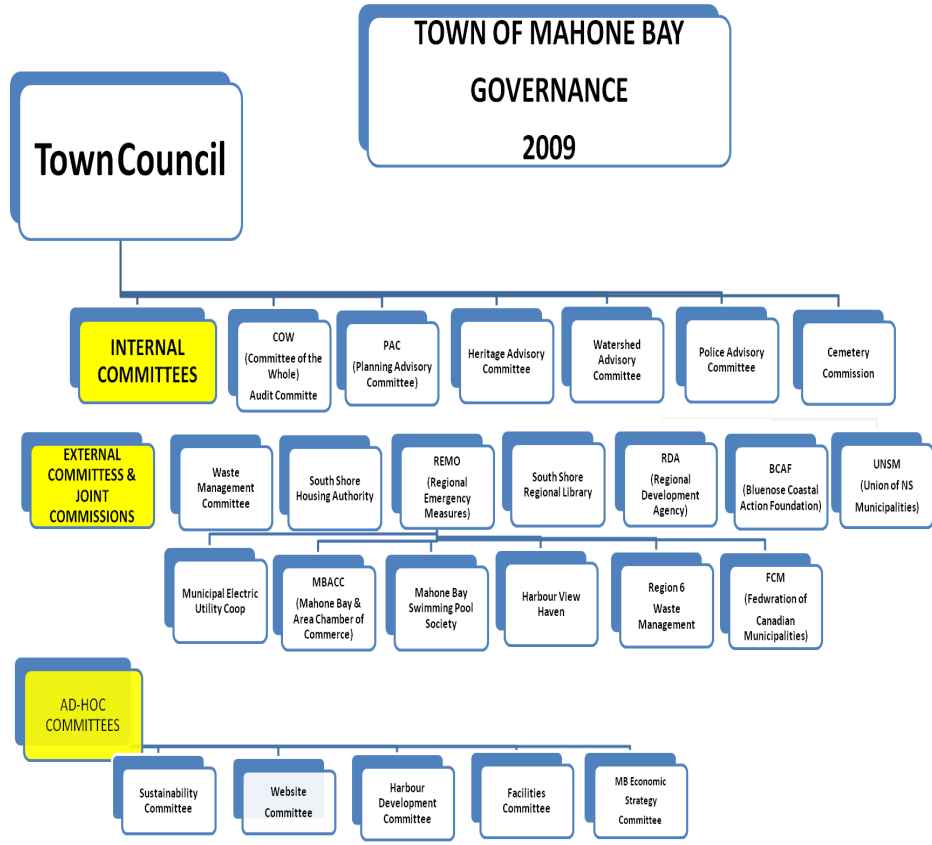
TOWN OF MAHONE BAY GOVERNANCE 2009

TownCouncil

INTERNAL COMMITTEES

COW (Committee of the Whole) Audit Committe

PAC (Planning Advisory Committee)

Heritage Advisory Committee

Watershed Advisory Committee

Police Advisory Committee

Cemetery Commission

EXTERNAL COMMITTESS & JOINT COMMISSIONS

Waste Management Committee

South Shore Housing Authority

REMO (Regional Emergency Measures)

South Shore Regional Library

RDA (Regional Development Agency)

BCAF (Bluenose Coastal Action Foundation)

UNSM (Union of NS Municipalities)

Municipal Electric Utility Coop

MBACC (Mahone Bay & Area Chamber of Commerce)

Mahone Bay Swimming Pool Society

Harbour View Haven

Region 6 Waste Management

FCM (Fedwration of Canadian Municipalities)

AD-HOC COMMITTEES

Sustainability Committee

Website Committee

Harbour Development Committee

Facilities Committee

MB Economic Strategy Committee